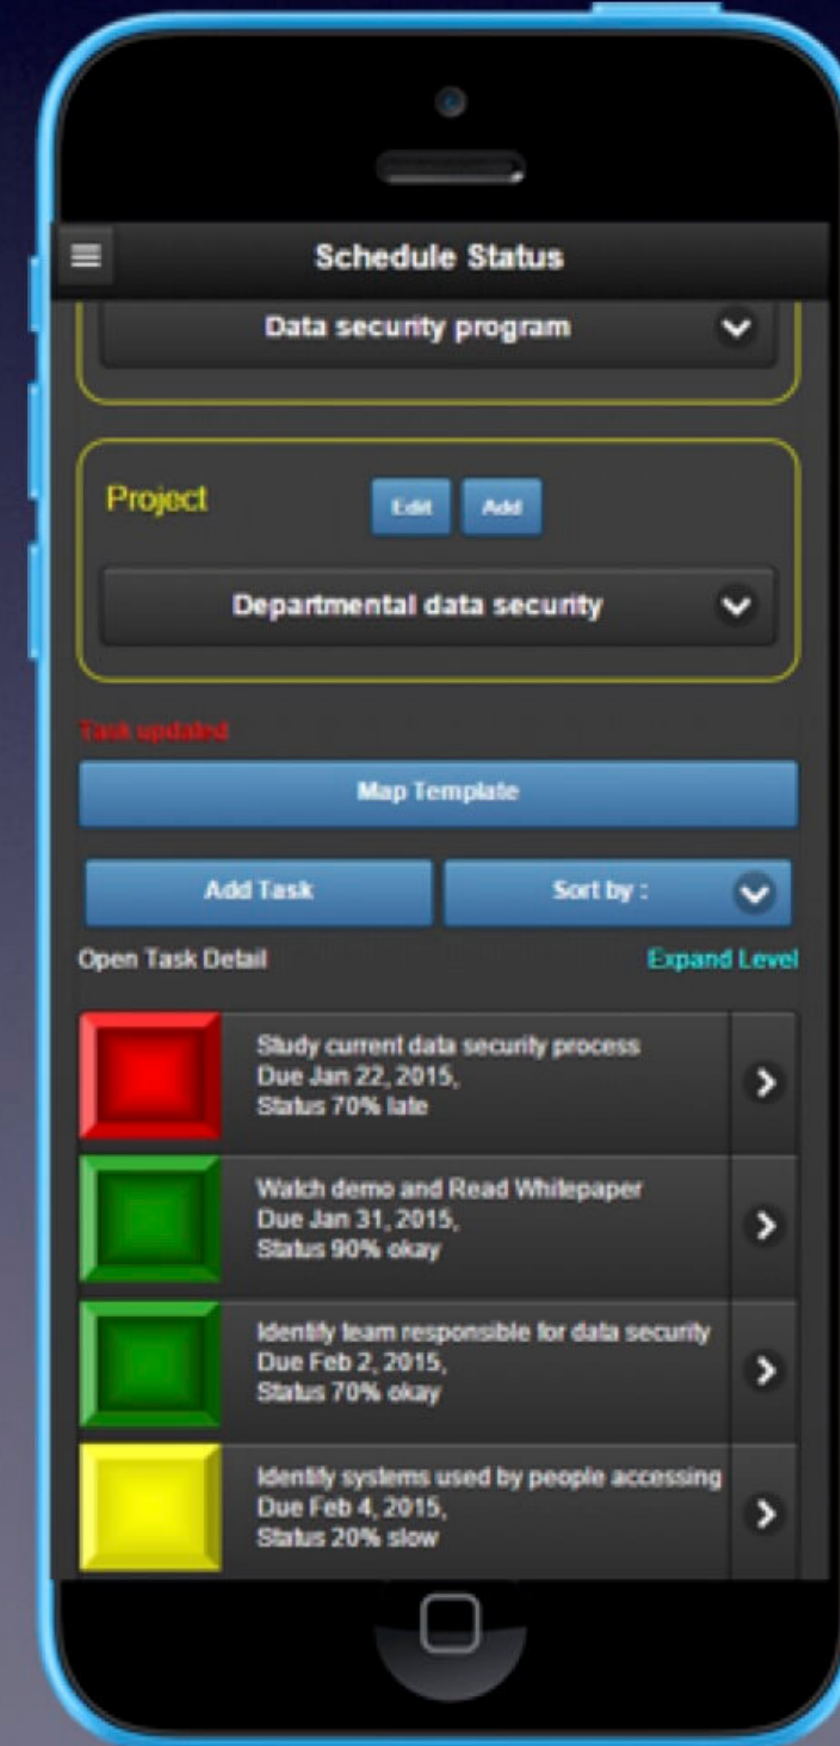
Schedule Status

Data security program

Project

Edit

Add

Departmental data security

Task updated

Map Template

Add Task

Sort by :

Open Task Detail

Expand Level

Study current data security process
Due Jan 22, 2015,
Status 70% late

Watch demo and Read Whitepaper
Due Jan 31, 2015,
Status 90% okay

Identify team responsible for data security
Due Feb 2, 2015,
Status 70% okay

Identify systems used by people accessing
Due Feb 4, 2015,
Status 20% slow